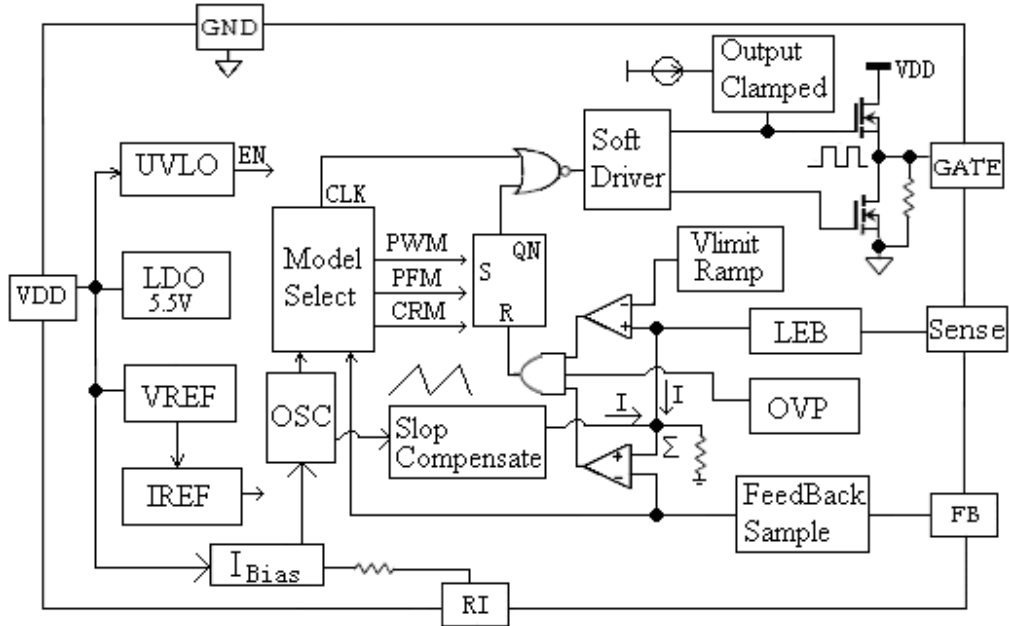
GND

Output Clamped

VDD

UVLO

EN

Soft Driver

GATE

CLK

Model Select

PWM

PFM

CRM

S

QN

R

Vlimit Ramp

VDD

LDO 5.5V

LEB

Sense

VREF

OSC

Slop Compensate

I

I

OVP

Σ

IREF

FeedBack Sample

FB

$I_{Bias}$

RI